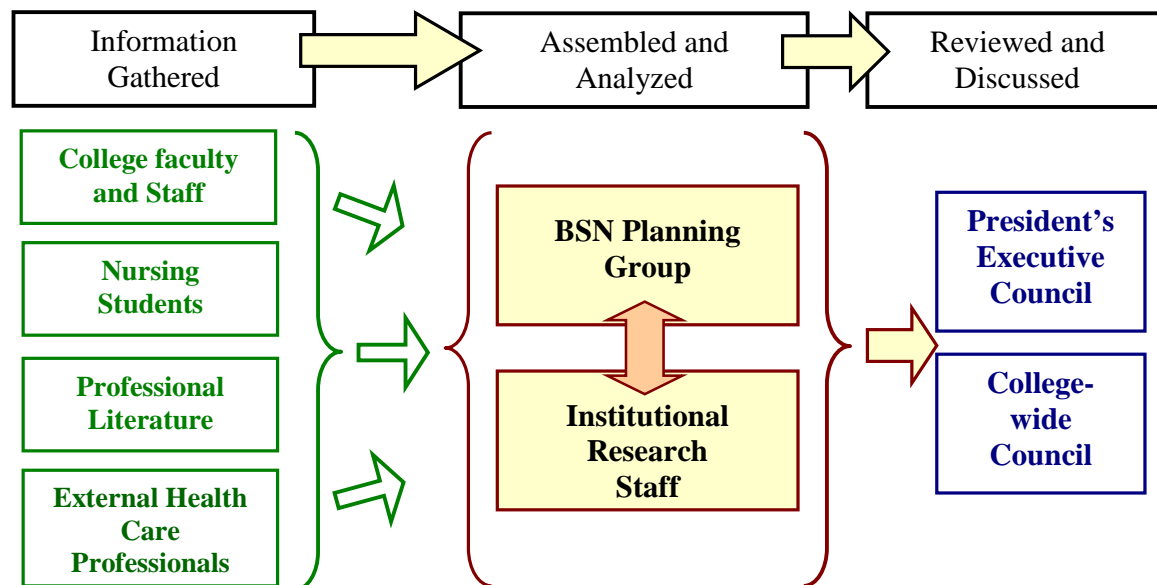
Information Gathered

Assembled and Analyzed

Reviewed and Discussed

College faculty and Staff

Nursing Students

Professional Literature

External Health Care Professionals

BSN Planning Group

Institutional Research Staff

President's Executive Council

College-wide Council